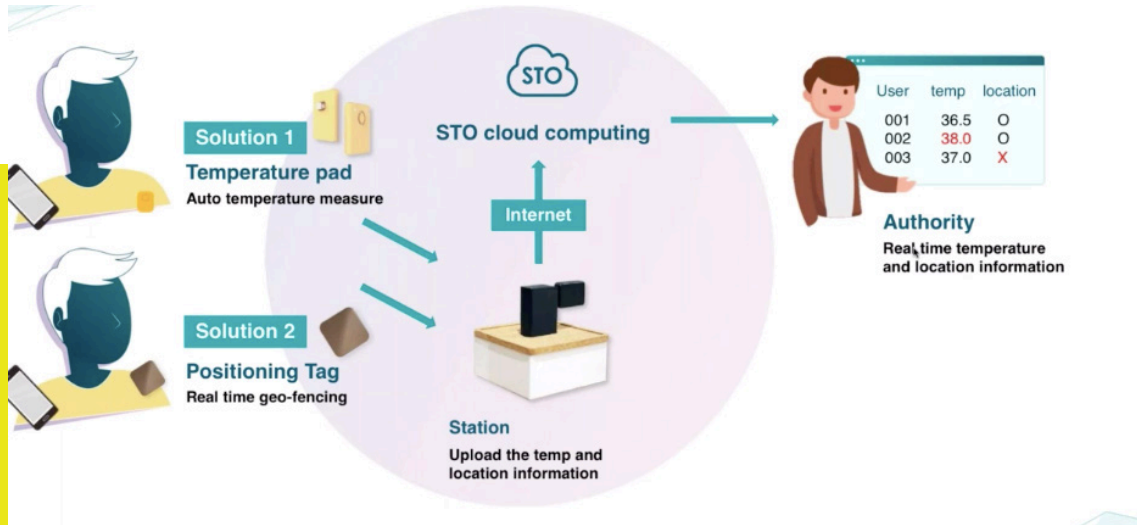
Solution 1

Temperature pad

Auto temperature measure

Solution 2

Positioning Tag

Real time geo-fencing

STO

STO cloud computing

Internet

Station

Upload the temp and location information

| User | temp | location |
|---|---|---|
| 001 | 36.5 | O |
| 002 | 38.0 | O |
| 003 | 37.0 | X |

Authority

Real time temperature and location information